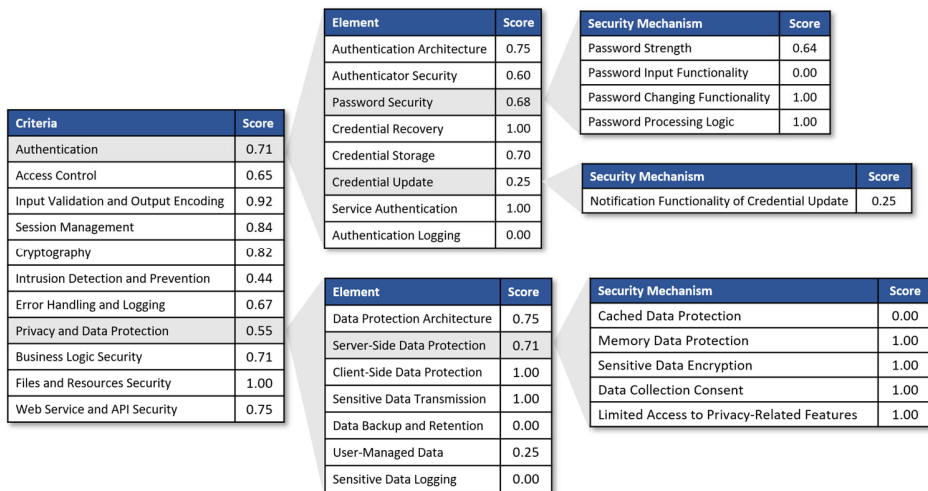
| Criteria | Score |
|---|---|
| Authentication | 0.71 |
| Access Control | 0.65 |
| Input Validation and Output Encoding | 0.92 |
| Session Management | 0.84 |
| Cryptography | 0.82 |
| Intrusion Detection and Prevention | 0.44 |
| Error Handling and Logging | 0.67 |
| Privacy and Data Protection | 0.55 |
| Business Logic Security | 0.71 |
| Files and Resources Security | 1.00 |
| Web Service and API Security | 0.75 |

| Element | Score |
|---|---|
| Authentication Architecture | 0.75 |
| Authenticator Security | 0.60 |
| Password Security | 0.68 |
| Credential Recovery | 1.00 |
| Credential Storage | 0.70 |
| Credential Update | 0.25 |
| Service Authentication | 1.00 |
| Authentication Logging | 0.00 |

| Security Mechanism | Score |
|---|---|
| Password Strength | 0.64 |
| Password Input Functionality | 0.00 |
| Password Changing Functionality | 1.00 |
| Password Processing Logic | 1.00 |

| Security Mechanism | Score |
|---|---|
| Notification Functionality of Credential Update | 0.25 |

| Element | Score |
|---|---|
| Data Protection Architecture | 0.75 |
| Server-Side Data Protection | 0.71 |
| Client-Side Data Protection | 1.00 |
| Sensitive Data Transmission | 1.00 |
| Data Backup and Retention | 0.00 |
| User-Managed Data | 0.25 |
| Sensitive Data Logging | 0.00 |

| Security Mechanism | Score |
|---|---|
| Cached Data Protection | 0.00 |
| Memory Data Protection | 1.00 |
| Sensitive Data Encryption | 1.00 |
| Data Collection Consent | 1.00 |
| Limited Access to Privacy-Related Features | 1.00 |